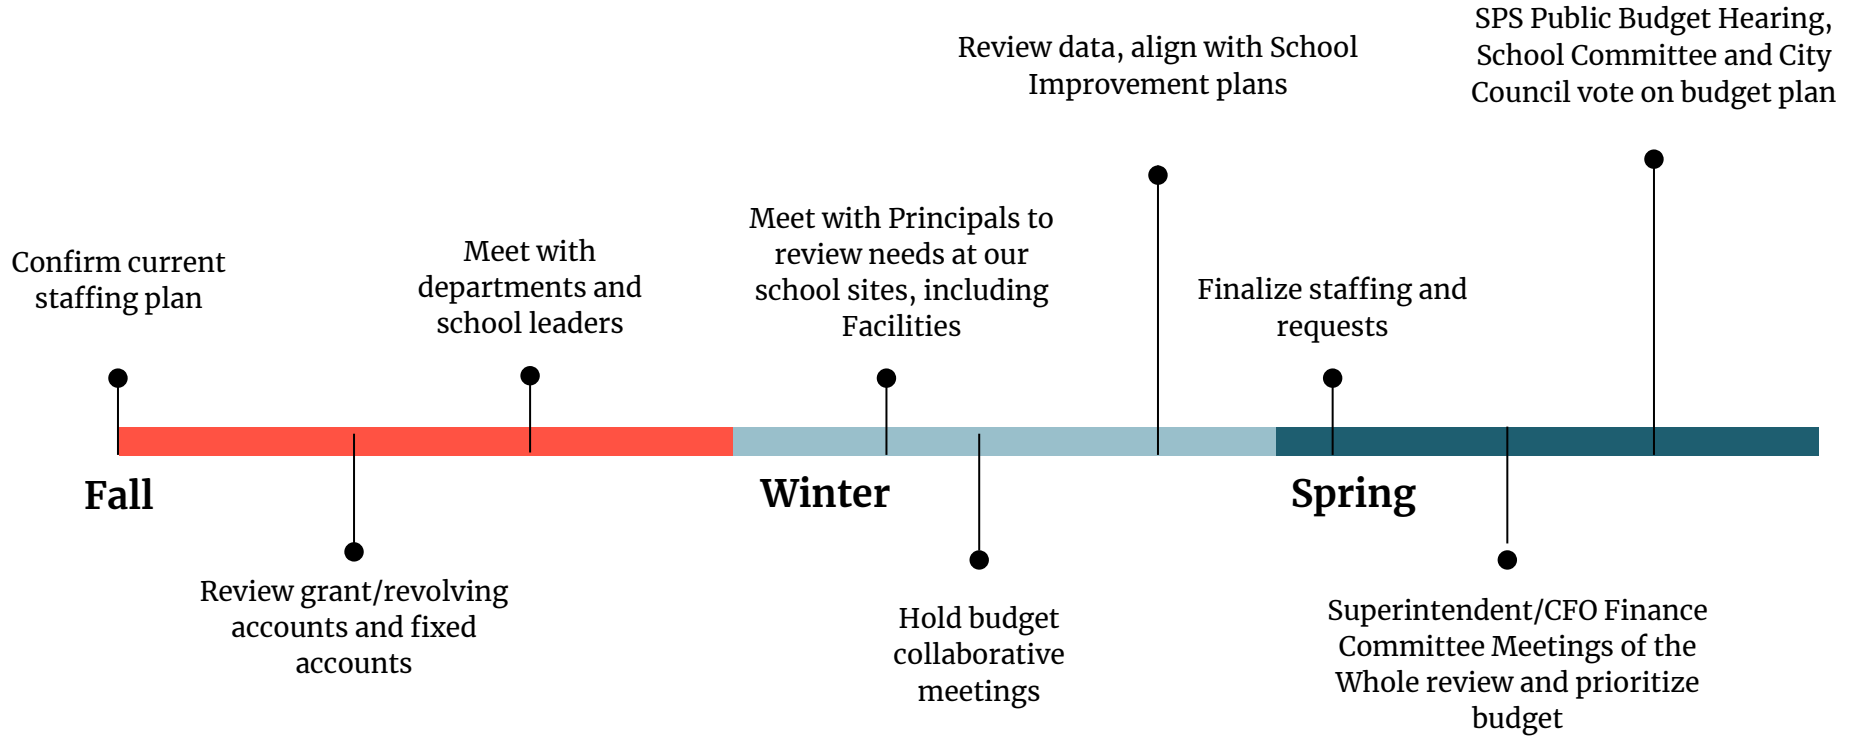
Confirm current staffing plan

Meet with departments and school leaders

Meet with Principals to review needs at our school sites, including Facilities

Review data, align with School Improvement plans

Finalize staffing and requests

SPS Public Budget Hearing, School Committee and City Council vote on budget plan

Fall

Winter

Spring

Review grant/revolving accounts and fixed accounts

Hold budget collaborative meetings

Superintendent/CFO Finance Committee Meetings of the Whole review and prioritize budget